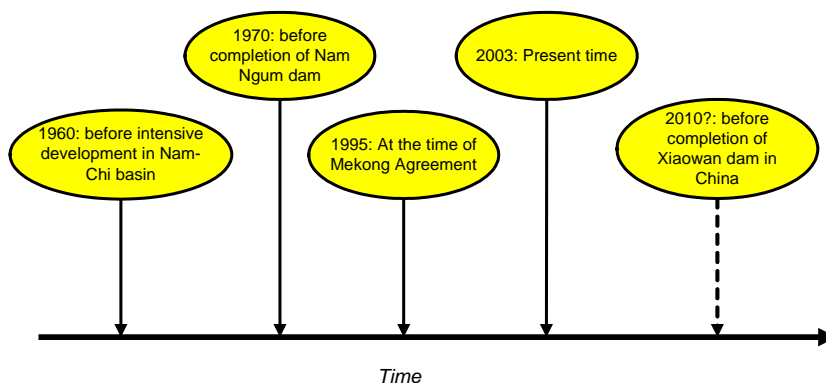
1960: before intensive development in Nam-Chi basin

1970: before completion of Nam Ngum dam

1995: At the time of Mekong Agreement

2003: Present time

2010?: before completion of Xiaowan dam in China

Time